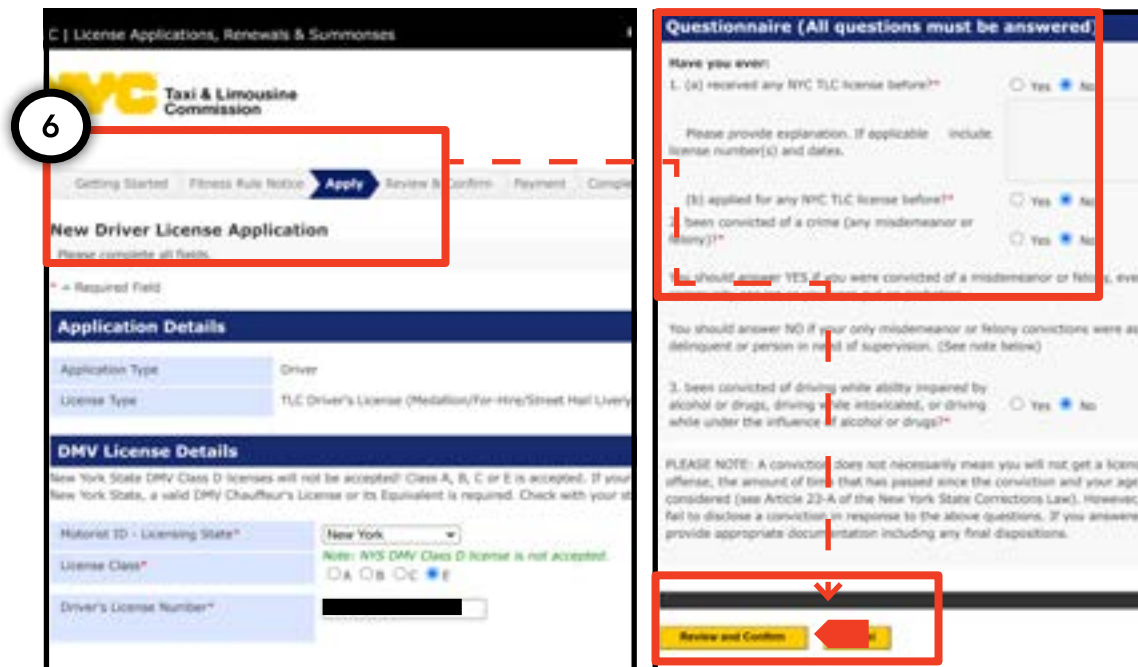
C | License Applications, Renewals & Summonses

NYC Taxi & Limousine Commission

6

Getting Started | Fitness Rule Notice | Apply | Review & Confirm | Payment | Comple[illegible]

New Driver License Application

Please complete all fields.

* = Required Field

Application Details

| Application Type | Driver |
|---|---|
| License Type | TLC Driver's License (Medallion/For-Hire/Street Hail Livery |

DMV License Details

New York State DMV Class D licenses will not be accepted! Class A, B, C or E is accepted. If your New York State, a valid DMV Chauffeur's License or its Equivalent is required. Check with your st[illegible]

| Motorist ID - Licensing State* | New York |
|---|---|
| License Class* | Note: NYS DMV Class D license is not accepted. A B C E |
| Driver's License Number* | |

Questionnaire (All questions must be answered)

Have you ever:

1. (a) received any NYC TLC license before?* Yes No

Please provide explanation. If applicable include license number(s) and dates.

(b) applied for any NYC TLC license before?* Yes No

2. been convicted of a crime (any misdemeanor or felony)?* Yes No

You should answer YES if you were convicted of a misdemeanor or felony, eve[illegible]

You should answer NO if your only misdemeanor or felony convictions were as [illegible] delinquent or person in need of supervision. (See note below)

3. been convicted of driving while ability impaired by alcohol or drugs, driving while intoxicated, or driving while under the influence of alcohol or drugs?* Yes No

PLEASE NOTE: A conviction does not necessarily mean you will not get a licen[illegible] offense, the amount of time that has passed since the conviction and your age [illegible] considered (see Article 23-A of the New York State Corrections Law). However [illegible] fail to disclose a conviction in response to the above questions. If you answere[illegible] provide appropriate documentation including any final dispositions.

Review and Confirm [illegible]